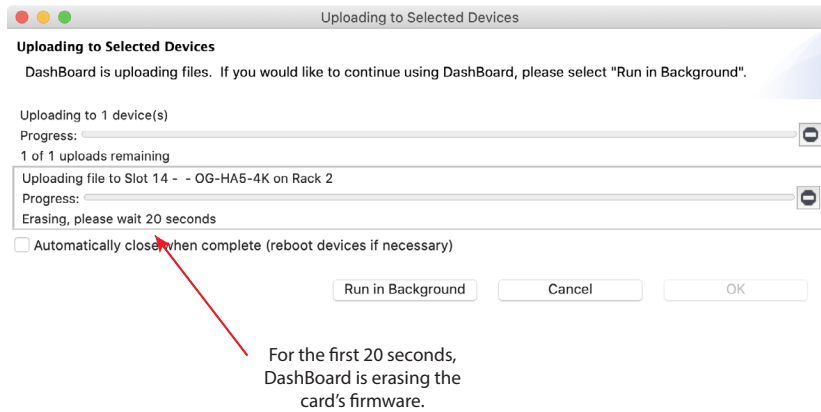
Uploading to Selected Devices

Uploading to Selected Devices

DashBoard is uploading files. If you would like to continue using DashBoard, please select "Run in Background".

Uploading to 1 device(s)

Progress:

1 of 1 uploads remaining

Uploading file to Slot 14 - - OG-HA5-4K on Rack 2

Progress:

Erasing, please wait 20 seconds

Automatically close when complete (reboot devices if necessary)

Run in Background

Cancel

OK

For the first 20 seconds, DashBoard is erasing the card's firmware.